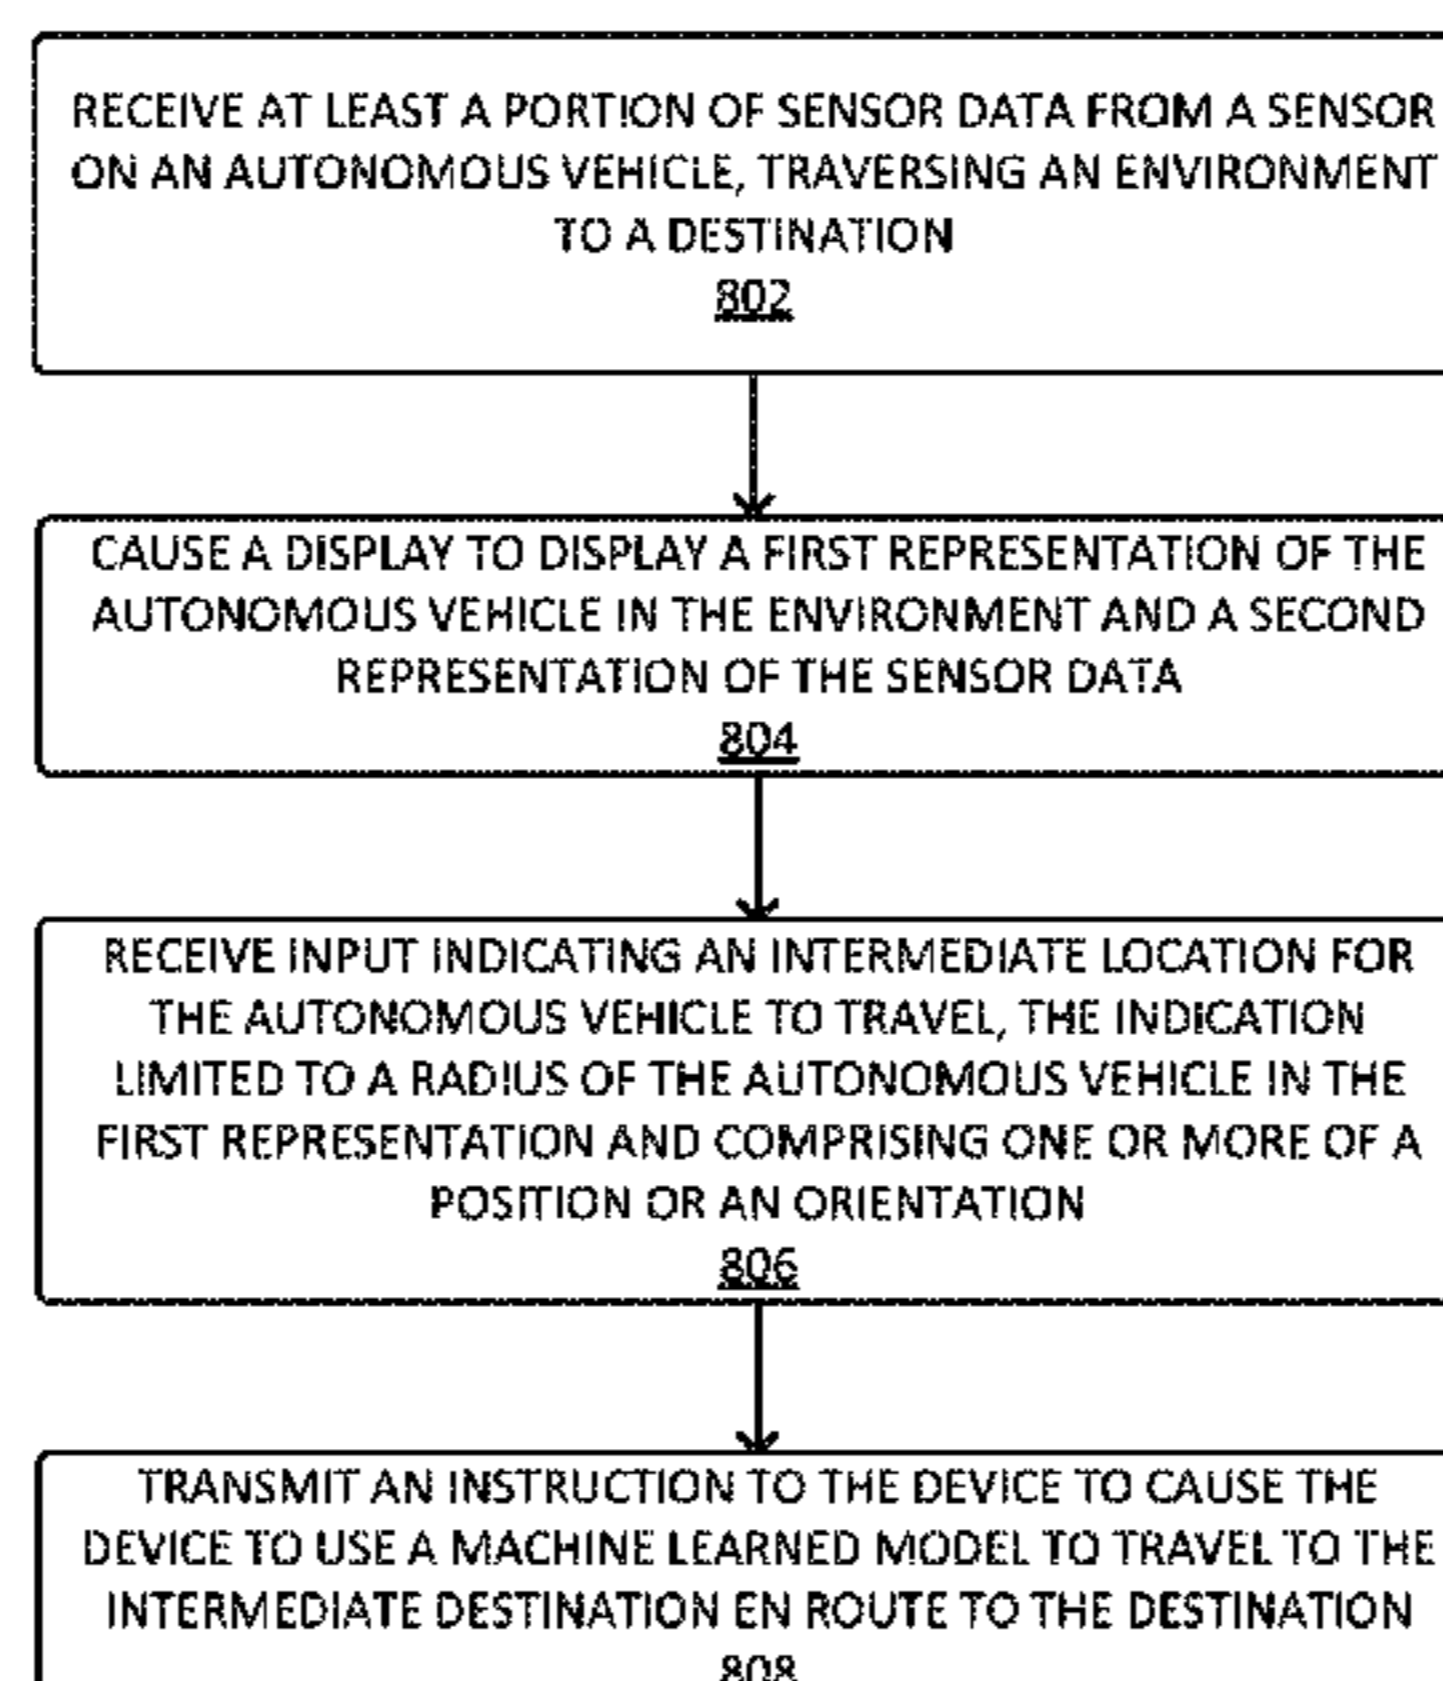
RECEIVE AT LEAST A PORTION OF SENSOR DATA FROM A SENSOR ON AN AUTONOMOUS VEHICLE, TRAVERSING AN ENVIRONMENT TO A DESTINATION
802

CAUSE A DISPLAY TO DISPLAY A FIRST REPRESENTATION OF THE AUTONOMOUS VEHICLE IN THE ENVIRONMENT AND A SECOND REPRESENTATION OF THE SENSOR DATA
804

RECEIVE INPUT INDICATING AN INTERMEDIATE LOCATION FOR THE AUTONOMOUS VEHICLE TO TRAVEL, THE INDICATION LIMITED TO A RADIUS OF THE AUTONOMOUS VEHICLE IN THE FIRST REPRESENTATION AND COMPRISING ONE OR MORE OF A POSITION OR AN ORIENTATION
806

TRANSMIT AN INSTRUCTION TO THE DEVICE TO CAUSE THE DEVICE TO USE A MACHINE LEARNED MODEL TO TRAVEL TO THE INTERMEDIATE DESTINATION EN ROUTE TO THE DESTINATION
808